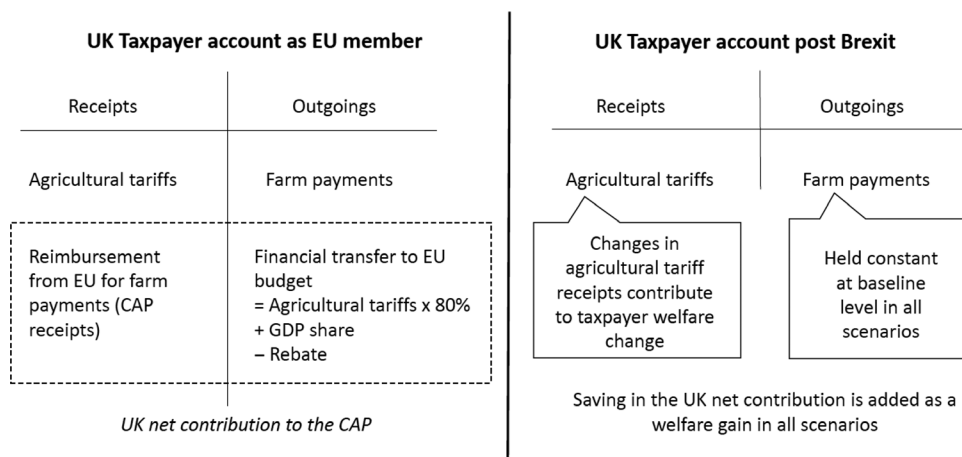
**UK Taxpayer account as EU member**

| Receipts | Outgoings |
|---|---|
| Agricultural tariffs | Farm payments |
| Reimbursement from EU for farm payments (CAP receipts) | Financial transfer to EU budget<br>= Agricultural tariffs x 80%<br>+ GDP share<br>– Rebate |

*UK net contribution to the CAP*

**UK Taxpayer account post Brexit**

| Receipts | Outgoings |
|---|---|
| Agricultural tariffs | Farm payments |

Changes in agricultural tariff receipts contribute to taxpayer welfare change

Held constant at baseline level in all scenarios

Saving in the UK net contribution is added as a welfare gain in all scenarios